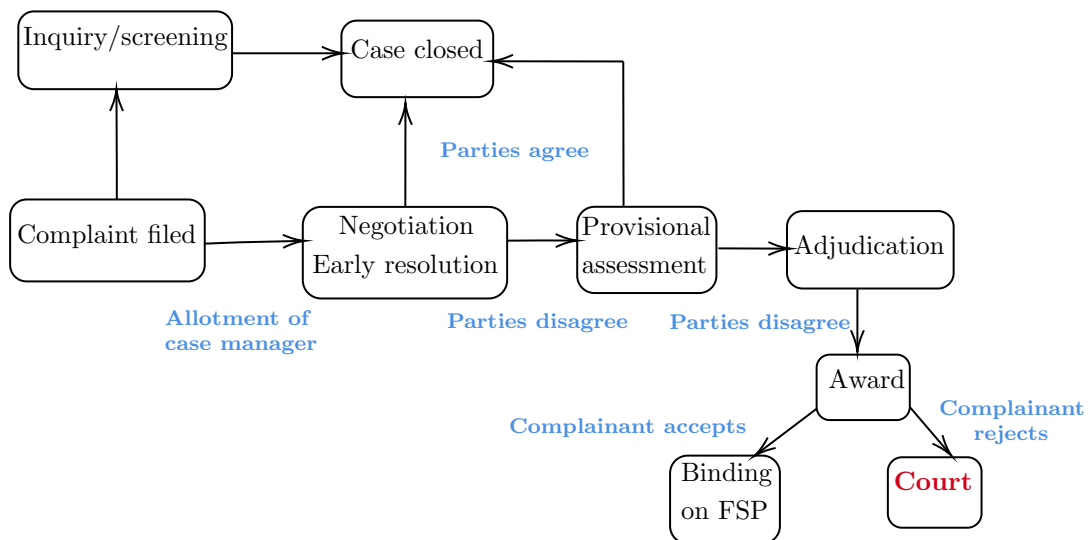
Inquiry/screening

Case closed

Parties agree

Complaint filed

Negotiation
Early resolution

Provisional assessment

Adjudication

Allotment of case manager

Parties disagree

Parties disagree

Award

Complainant accepts

Complainant rejects

Binding on FSP

Court